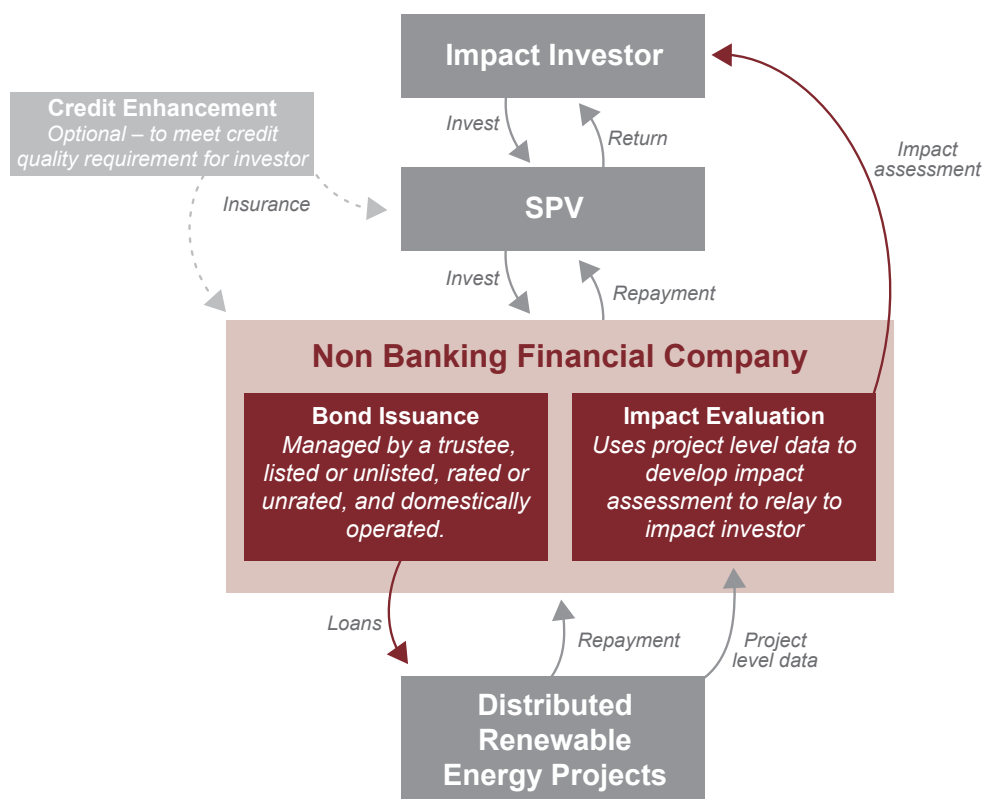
Impact Investor

Credit Enhancement
Optional – to meet credit quality requirement for investor

Invest

Return

Impact assessment

Insurance

SPV

Invest

Repayment

Non Banking Financial Company

Bond Issuance
Managed by a trustee, listed or unlisted, rated or unrated, and domestically operated.

Impact Evaluation
Uses project level data to develop impact assessment to relay to impact investor

Loans

Repayment

Project level data

Distributed Renewable Energy Projects